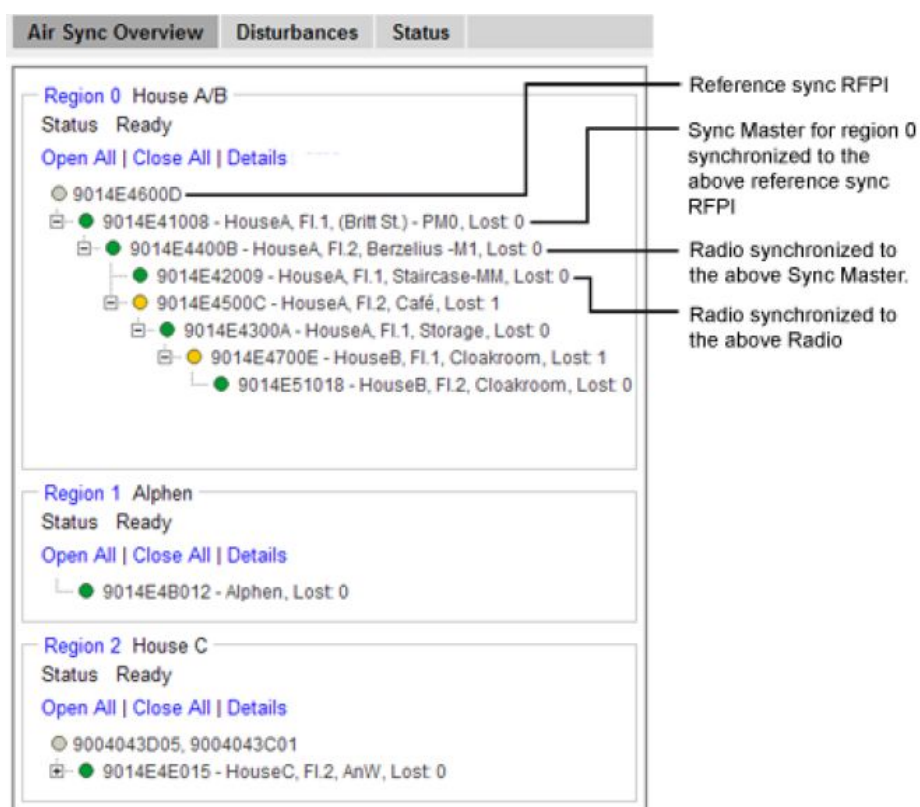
Air Sync Overview | Disturbances | Status

Region 0 House A/B
Status Ready
Open All | Close All | Details

9014E4600D
9014E41008 - HouseA, Fl.1, (Britt St.) - PM0, Lost: 0
9014E4400B - HouseA, Fl.2, Berzelius -M1, Lost: 0
9014E42009 - HouseA, Fl.1, Staircase-MM, Lost: 0
9014E4500C - HouseA, Fl.2, Café, Lost: 1
9014E4300A - HouseA, Fl.1, Storage, Lost: 0
9014E4700E - HouseB, Fl.1, Cloakroom, Lost: 1
9014E51018 - HouseB, Fl.2, Cloakroom, Lost: 0

Reference sync RFPI

Sync Master for region 0 synchronized to the above reference sync RFPI

Radio synchronized to the above Sync Master.

Radio synchronized to the above Radio

Region 1 Alphen
Status Ready
Open All | Close All | Details
9014E4B012 - Alphen, Lost: 0

Region 2 House C
Status Ready
Open All | Close All | Details
9004043D05, 9004043C01
9014E4E015 - HouseC, Fl.2, AnW, Lost: 0